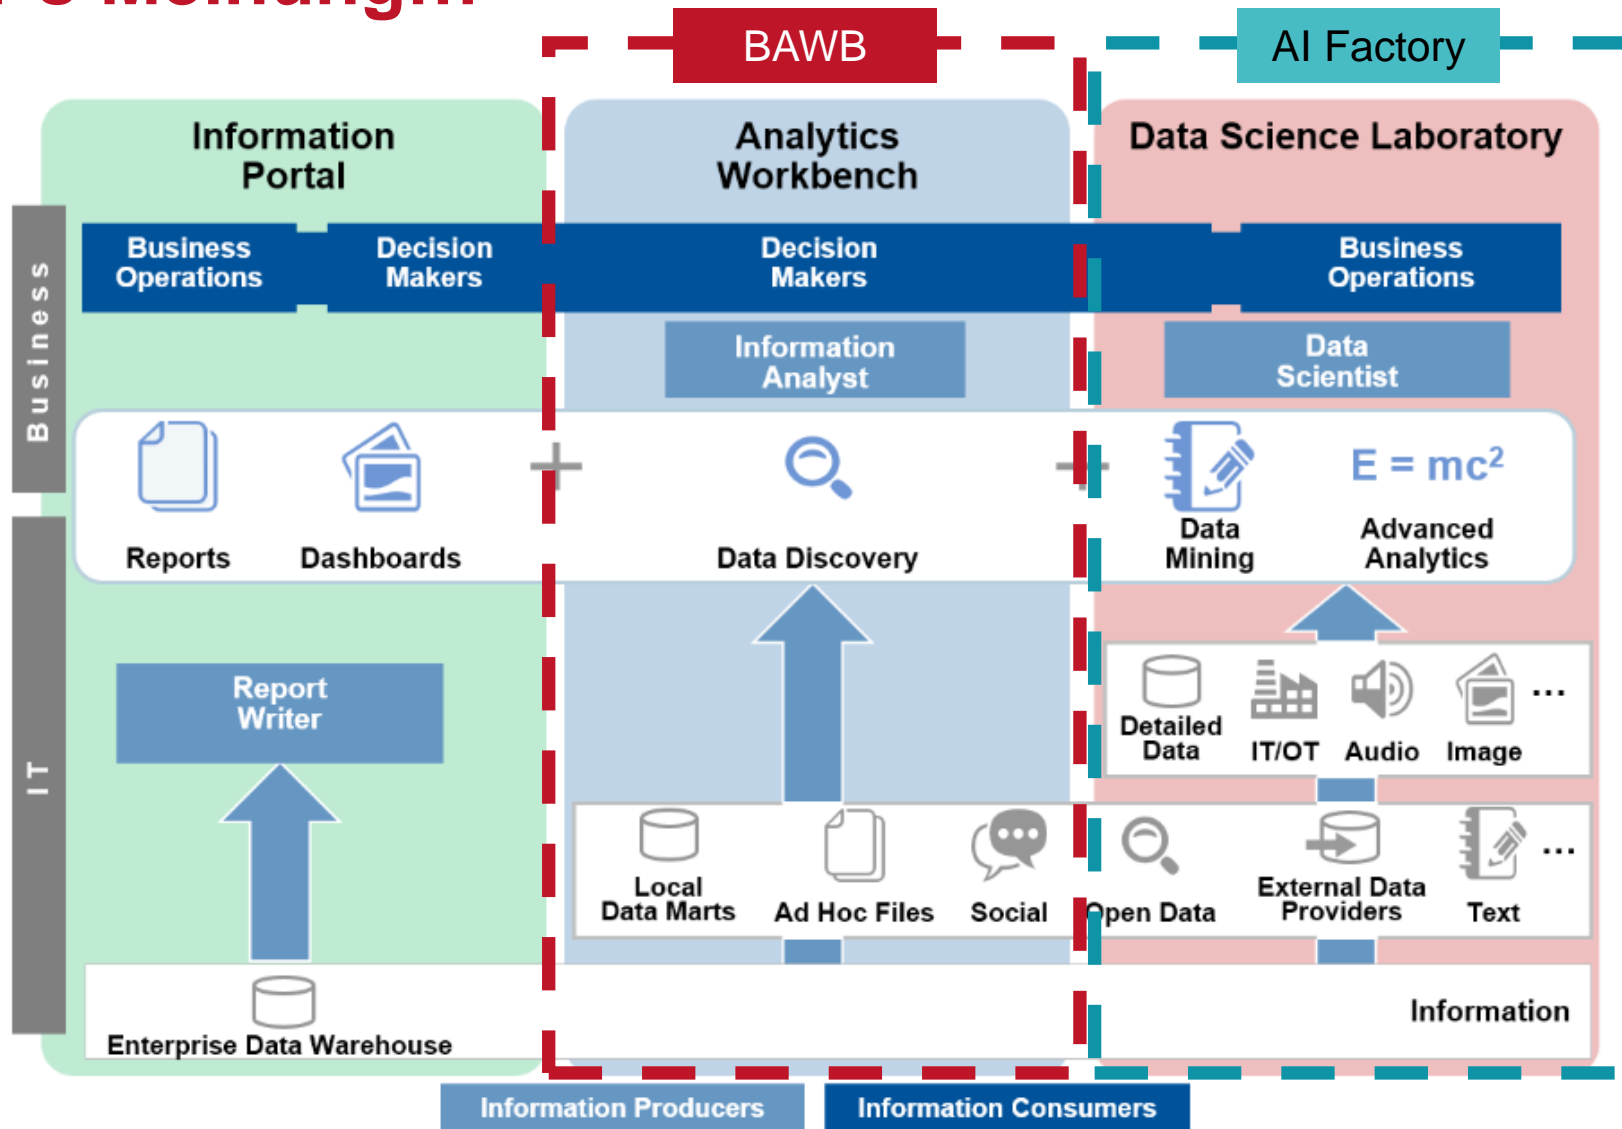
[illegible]

BAWB

AI Factory

Information Portal

Analytics Workbench

Data Science Laboratory

Business

IT

Business Operations

Decision Makers

Decision Makers

Business Operations

Information Analyst

Data Scientist

Reports

Dashboards

Data Discovery

Data Mining

$E = mc^2$

Advanced Analytics

Report Writer

Detailed Data

IT/OT

Audio

Image

...

Local Data Marts

Ad Hoc Files

Social

Open Data

External Data Providers

Text

...

Enterprise Data Warehouse

Information

Information Producers

Information Consumers